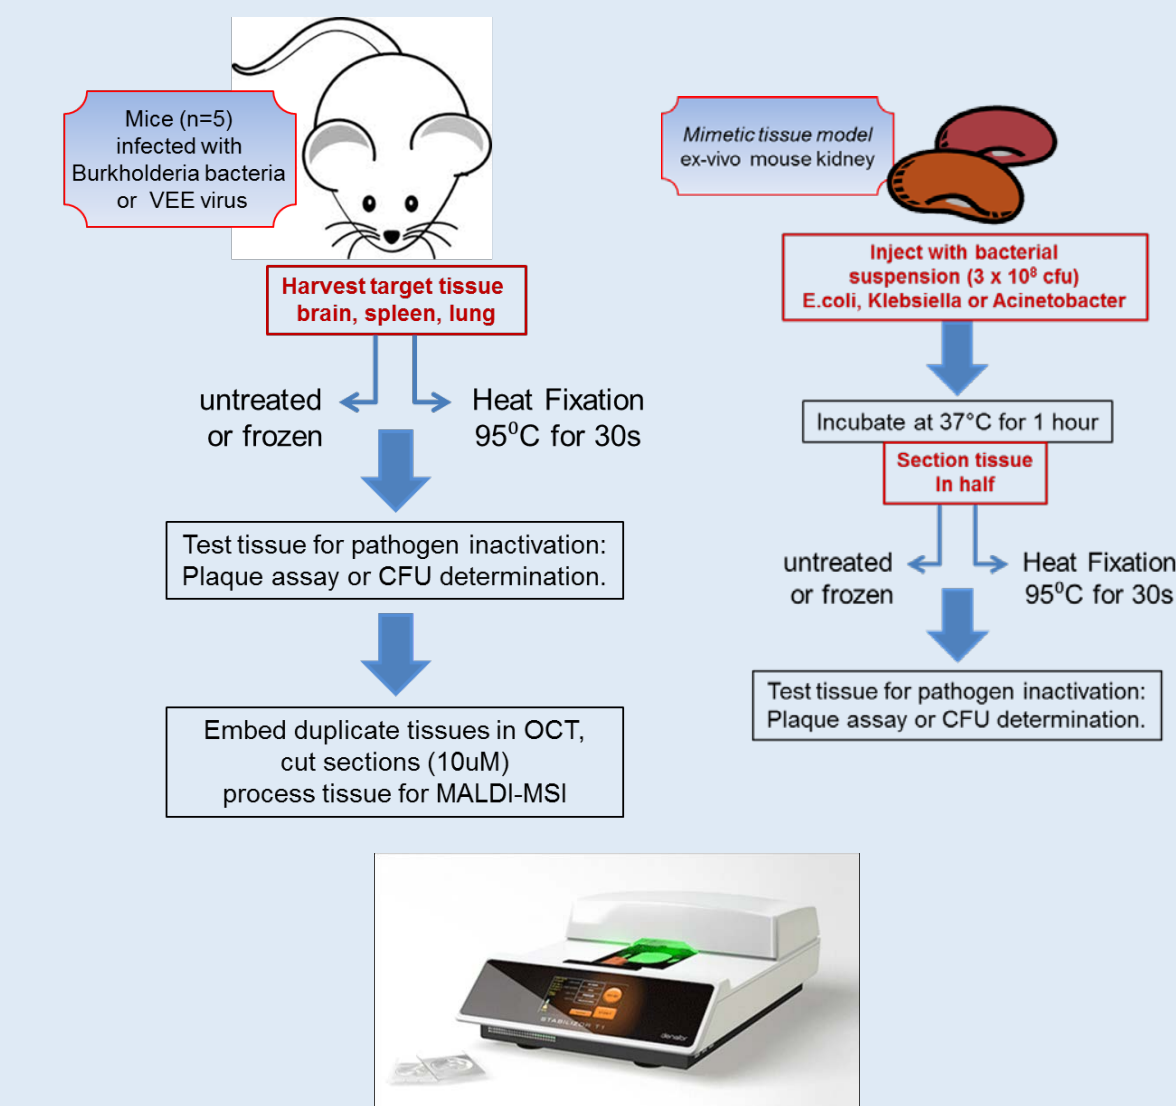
Mice (n=5) infected with Burkholderia bacteria or VEE virus

Harvest target tissue brain, spleen, lung

untreated or frozen

Heat Fixation $95^0$C for 30s

Test tissue for pathogen inactivation: Plaque assay or CFU determination.

Embed duplicate tissues in OCT, cut sections (10uM) process tissue for MALDI-MSI

Mimetic tissue model ex-vivo mouse kidney

Inject with bacterial suspension (3 x $10^8$ cfu) E.coli, Klebsiella or Acinetobacter

Incubate at 37°C for 1 hour

Section tissue In half

untreated or frozen

Heat Fixation $95^0$C for 30s

Test tissue for pathogen inactivation: Plaque assay or CFU determination.

STABILIZOR T1

denator